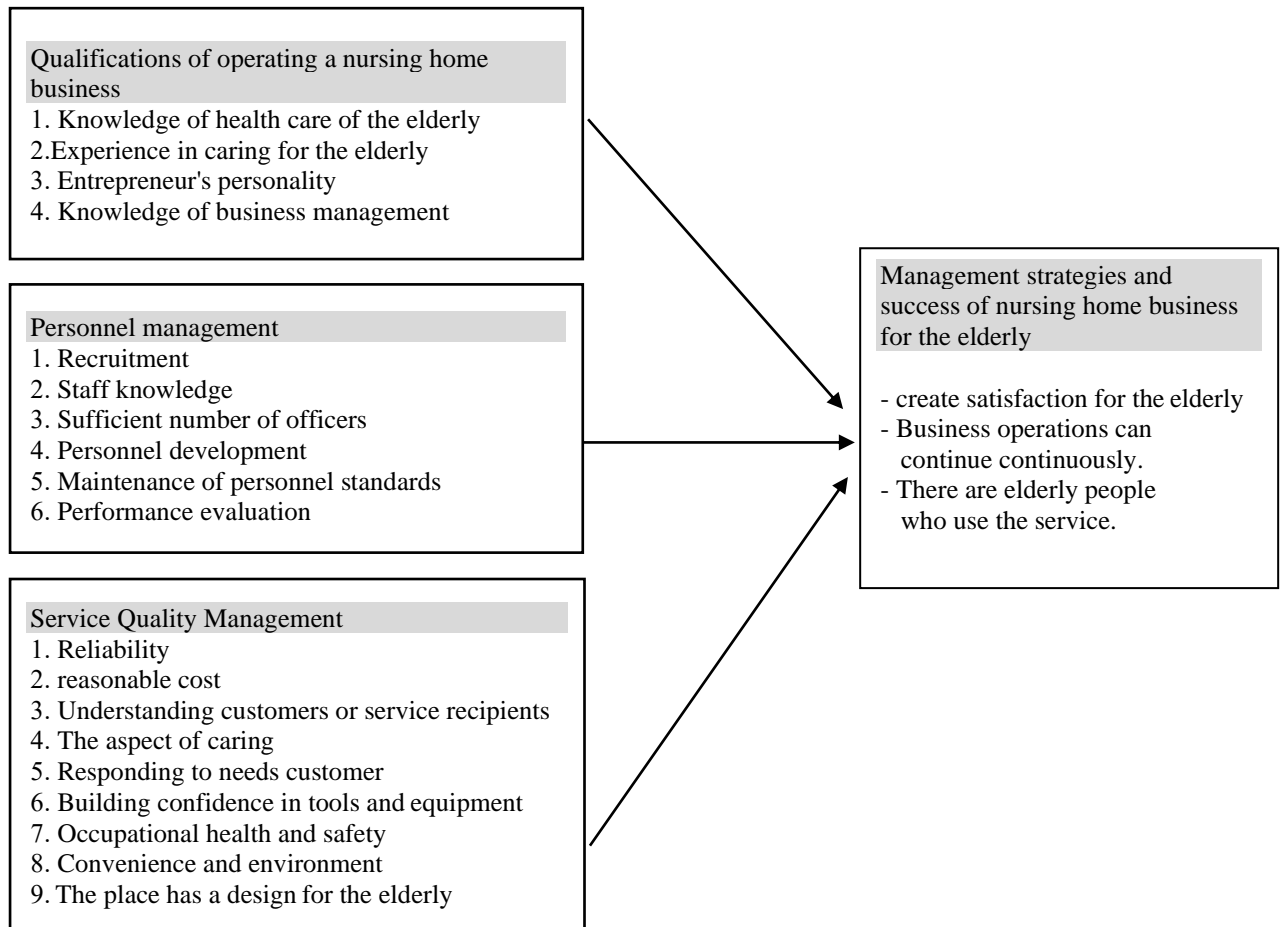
Qualifications of operating a nursing home business
1. Knowledge of health care of the elderly
2.Experience in caring for the elderly
3. Entrepreneur's personality
4. Knowledge of business management

Personnel management
1. Recruitment
2. Staff knowledge
3. Sufficient number of officers
4. Personnel development
5. Maintenance of personnel standards
6. Performance evaluation

Service Quality Management
1. Reliability
2. reasonable cost
3. Understanding customers or service recipients
4. The aspect of caring
5. Responding to needs customer
6. Building confidence in tools and equipment
7. Occupational health and safety
8. Convenience and environment
9. The place has a design for the elderly

Management strategies and success of nursing home business for the elderly

- create satisfaction for the elderly
- Business operations can continue continuously.
- There are elderly people who use the service.